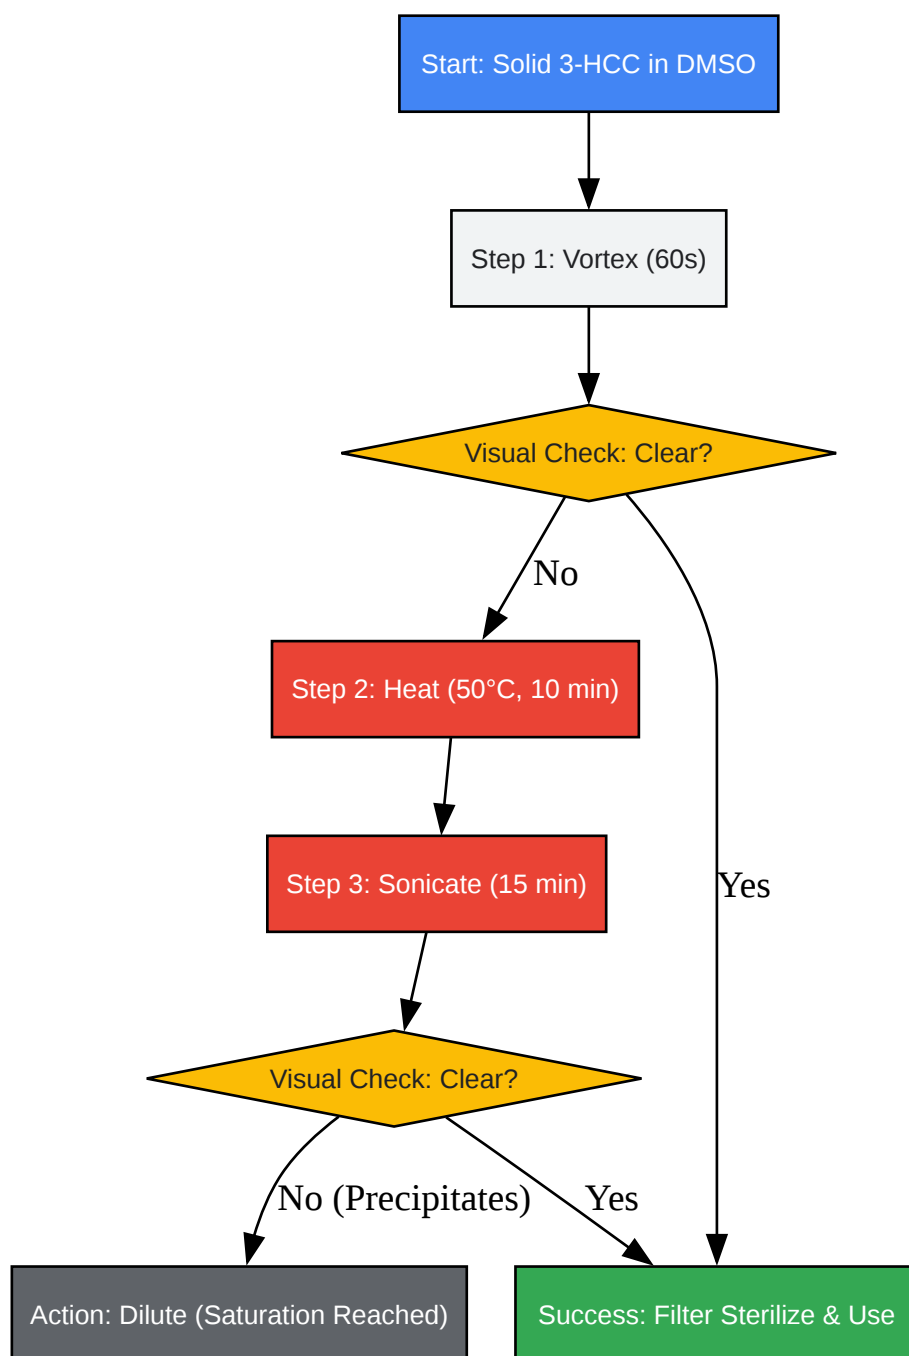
Start: Solid 3-HCC in DMSO

Step 1: Vortex (60s)

Visual Check: Clear?

No

Yes

Step 2: Heat (50°C, 10 min)

Step 3: Sonicate (15 min)

Visual Check: Clear?

No (Precipitates)

Yes

Action: Dilute (Saturation Reached)

Success: Filter Sterilize & Use